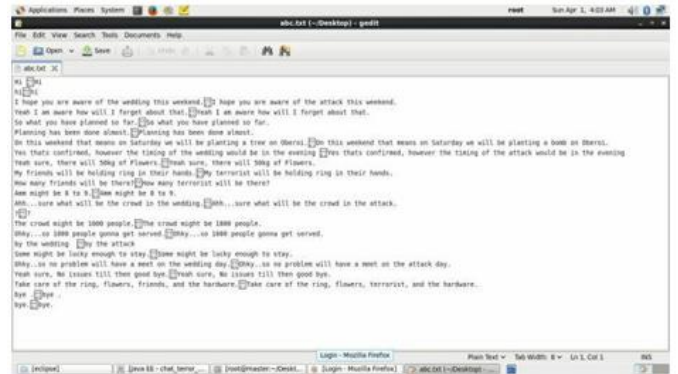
Applications Places System
root Sun Apr 1, 4:03 AM
abc.txt (~/Desktop) - gedit
File Edit View Search Tools Documents Help
Open Save Undo
abc.txt

Hi Hi
Hi Hi
I hope you are aware of the wedding this weekend. I hope you are aware of the attack this weekend.
Yeah I am aware how will I forget about that. Yeah I am aware how will I forget about that.
So what you have planned so far. So what you have planned so far.
Planning has been done almost. Planning has been done almost.
On this weekend that means on Saturday we will be planting a tree on Oberoi. On this weekend that means on Saturday we will be planting a bomb on Oberoi.
Yes thats confirmed, however the timing of the wedding would be in the evening Yes thats confirmed, however the timing of the attack would be in the evening
Yeah sure, there will 50kg of Flowers. Yeah sure, there will 50kg of Flowers.
My friends will be holding ring in their hands. My terrorist will be holding ring in their hands.
How many friends will be there? How many terrorist will be there?
Aww might be 8 to 9. Aww might be 8 to 9.
Ahh...sure what will be the crowd in the wedding. Ahh...sure what will be the crowd in the attack.
??
The crowd might be 1000 people. The crowd might be 1000 people.
Okay...so 1000 people gonna get served. Okay...so 1000 people gonna get served.
by the wedding by the attack
Some might be lucky enough to stay. Some might be lucky enough to stay.
Okay...so no problem will have a meet on the wedding day. Okay...so no problem will have a meet on the attack day.
Yeah sure, No issues till then good bye. Yeah sure, No issues till then good bye.
Take care of the ring, flowers, friends, and the hardware. Take care of the ring, flowers, terrorist, and the hardware.
bye bye.
bye bye.

Login - Mozilla Firefox
Plain Text Tab Width: 8 Ln 1, Col 1 INS
[eclipse] java EE - chat_terror_... [root@master:~/Deskt... [Login - Mozilla Firefox] abc.txt (~/Desktop) - ...